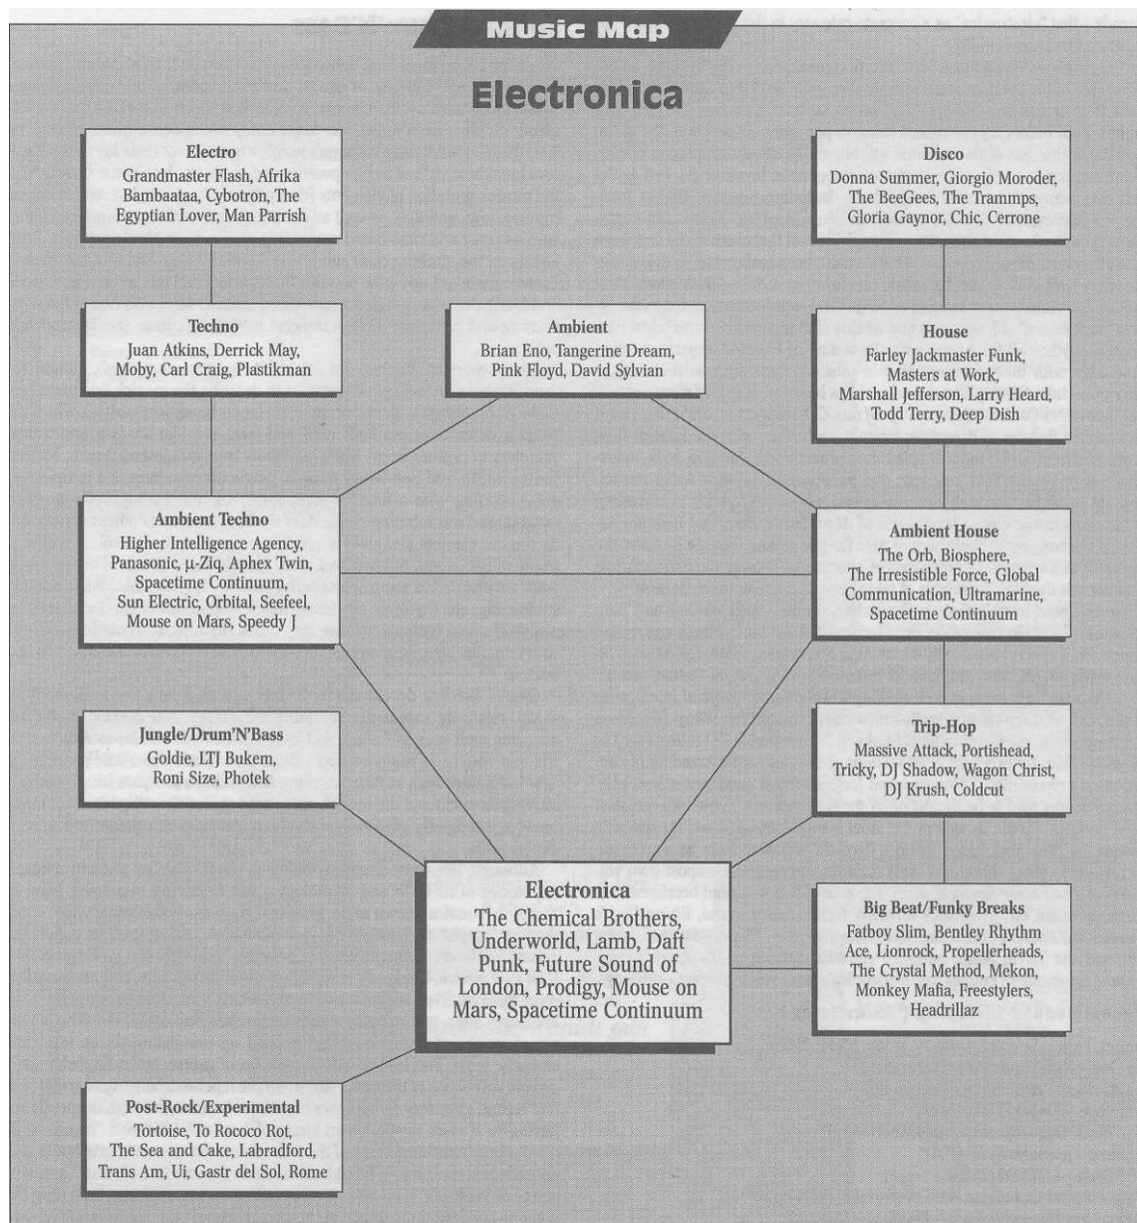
Music Map

Electronica

Electro
Grandmaster Flash, Afrika Bambaataa, Cybotron, The Egyptian Lover, Man Parrish

Disco
Donna Summer, Giorgio Moroder, The BeeGees, The Trammps, Gloria Gaynor, Chic, Cerrone

Techno
Juan Atkins, Derrick May, Moby, Carl Craig, Plastikman

Ambient
Brian Eno, Tangerine Dream, Pink Floyd, David Sylvian

House
Farley Jackmaster Funk, Masters at Work, Marshall Jefferson, Larry Heard, Todd Terry, Deep Dish

Ambient Techno
Higher Intelligence Agency, Panasonic, µ-Ziq, Aphex Twin, Spacetime Continuum, Sun Electric, Orbital, Seefeel, Mouse on Mars, Speedy J

Ambient House
The Orb, Biosphere, The Irresistible Force, Global Communication, Ultramarine, Spacetime Continuum

Jungle/Drum'N'Bass
Goldie, LTJ Bukem, Roni Size, Photek

Trip-Hop
Massive Attack, Portishead, Tricky, DJ Shadow, Wagon Christ, DJ Krush, Coldcut

Electronica
The Chemical Brothers, Underworld, Lamb, Daft Punk, Future Sound of London, Prodigy, Mouse on Mars, Spacetime Continuum

Big Beat/Funky Breaks
Fatboy Slim, Bentley Rhythm Ace, Lionrock, Propellerheads, The Crystal Method, Mekon, Monkey Mafia, Freestylers, Headrillaz

Post-Rock/Experimental
Tortoise, To Rococo Rot, The Sea and Cake, Labradford, Trans Am, Ui, Gastr del Sol, Rome